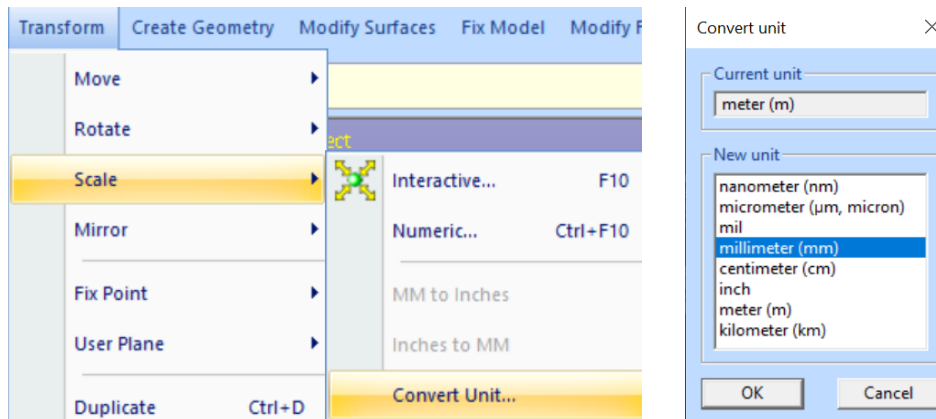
Transform Create Geometry Modify Surfaces Fix Model Modify F

Move
Rotate
Scale
Mirror
Fix Point
User Plane
Duplicate Ctrl+D

ect

Interactive... F10
Numeric... Ctrl+F10
MM to Inches
Inches to MM
Convert Unit...

Convert unit ×

Current unit
meter (m)

New unit
nanometer (nm)
micrometer (μm, micron)
mil
millimeter (mm)
centimeter (cm)
inch
meter (m)
kilometer (km)

OK Cancel